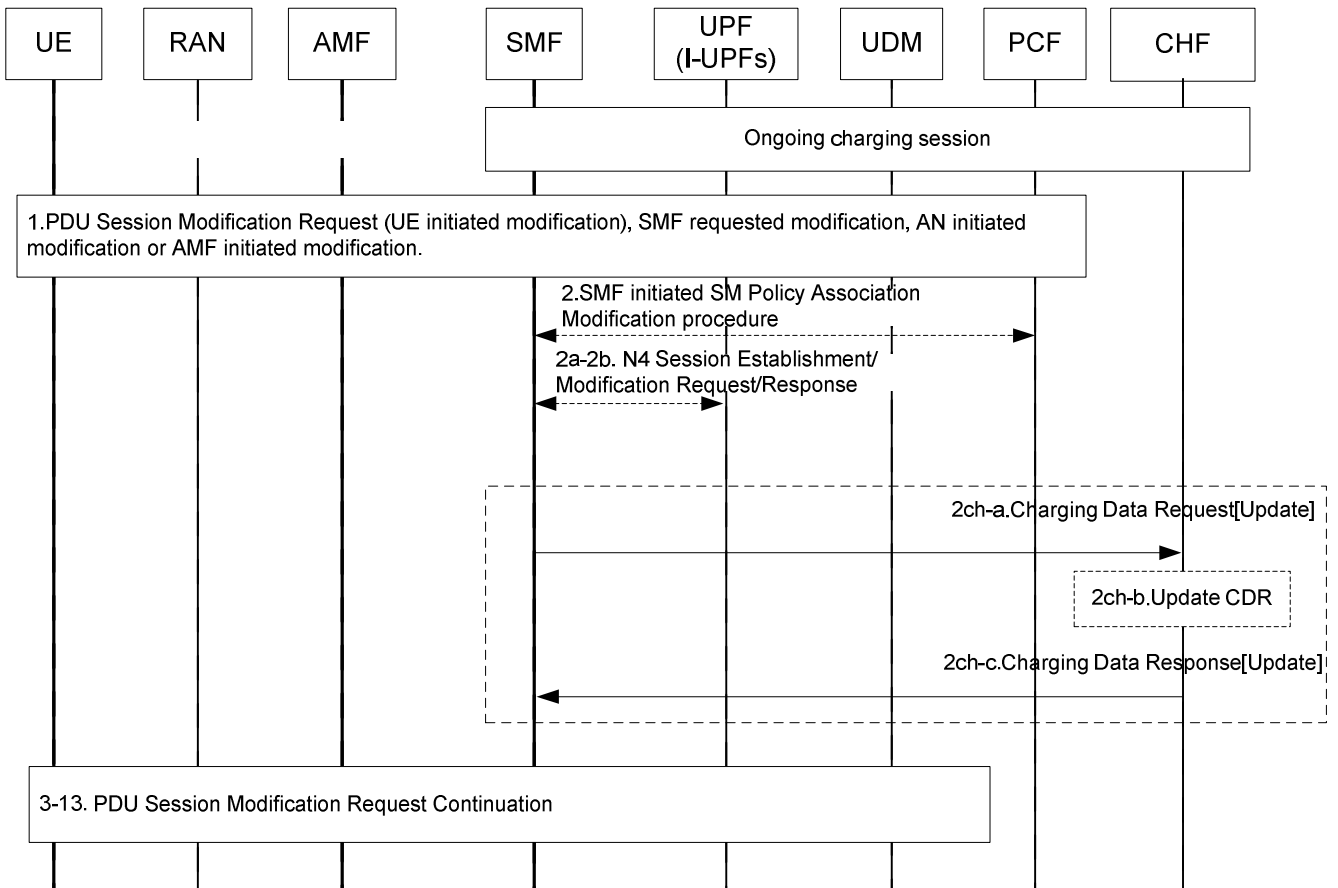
UE

RAN

AMF

SMF

UPF (I-UPFs)

UDM

PCF

CHF

Ongoing charging session

1.PDU Session Modification Request (UE initiated modification), SMF requested modification, AN initiated modification or AMF initiated modification.

2.SMF initiated SM Policy Association Modification procedure

2a-2b. N4 Session Establishment/ Modification Request/Response

2ch-a.Charging Data Request[Update]

2ch-b.Update CDR

2ch-c.Charging Data Response[Update]

3-13. PDU Session Modification Request Continuation